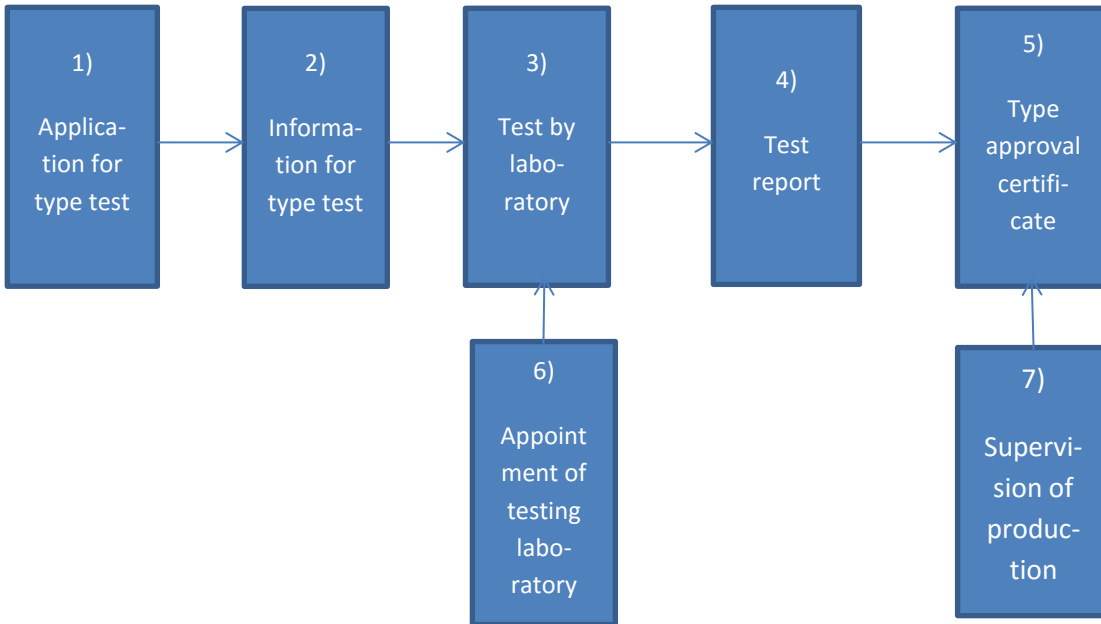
1)

Application for type test

2)

Information for type test

3)

Test by laboratory

4)

Test report

5)

Type approval certificate

6)

Appoint ment of testing laboratory

7)

Supervision of production